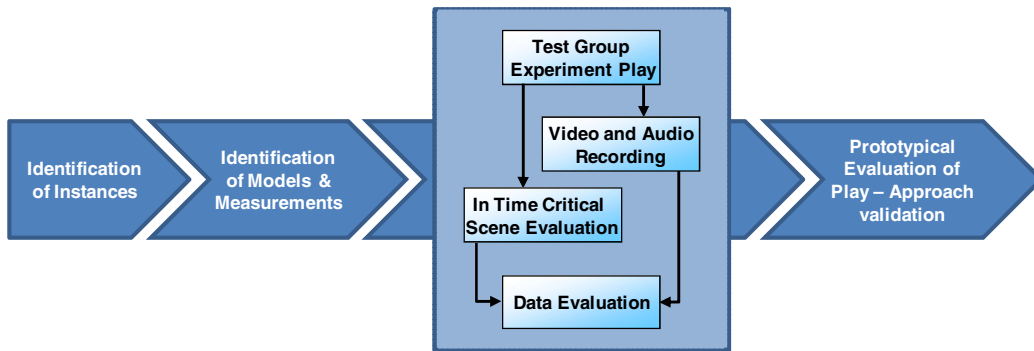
Identification of Instances

Identification of Models & Measurements

Test Group Experiment Play

Video and Audio Recording

In Time Critical Scene Evaluation

Data Evaluation

Prototypical Evaluation of Play – Approach validation